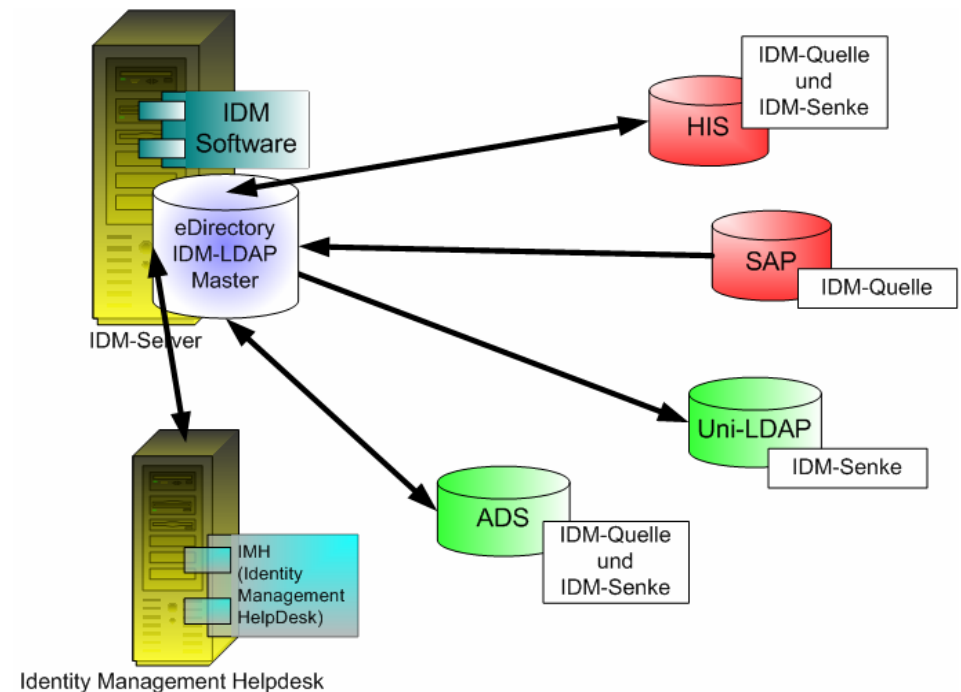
IDM Software

eDirectory IDM-LDAP Master

IDM-Server

IDM-Quelle und IDM-Senke

HIS

SAP

IDM-Quelle

Uni-LDAP

IDM-Senke

ADS

IDM-Quelle und IDM-Senke

IMH (Identity Management HelpDesk)

Identity Management Helpdesk